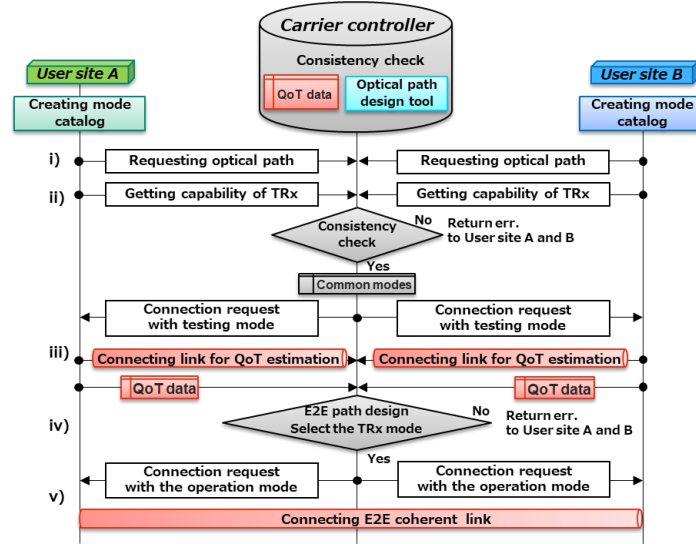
Carrier controller
Consistency check
QoT data
Optical path design tool

User site A
Creating mode catalog

User site B
Creating mode catalog

i)
Requesting optical path
Requesting optical path

ii)
Getting capability of TRx
Getting capability of TRx

Consistency check
No
Return err. to User site A and B
Yes
Common modes

Connection request with testing mode
Connection request with testing mode

iii)
Connecting link for QoT estimation
Connecting link for QoT estimation

QoT data
QoT data

iv)
E2E path design Select the TRx mode
No
Return err. to User site A and B
Yes

Connection request with the operation mode
Connection request with the operation mode

v)
Connecting E2E coherent link